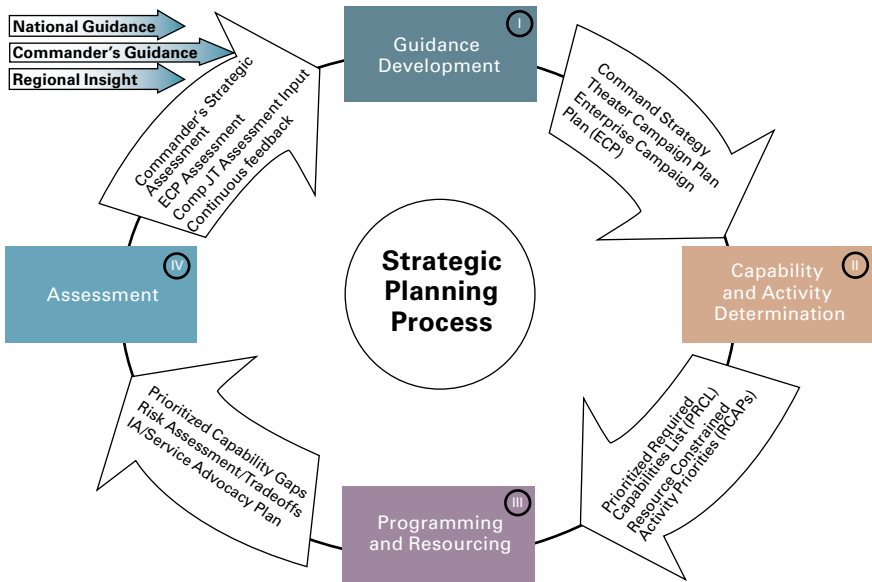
National Guidance
Commander's Guidance
Regional Insight

I
Guidance Development

Command Strategy
Theater Campaign Plan
Enterprise Campaign Plan (ECP)

II
Capability and Activity Determination

Prioritized Required Capabilities List (PRCL)
Resource Constrained Activity Priorities (RCAPs)

III
Programming and Resourcing

Prioritized Capability Gaps
Risk Assessment/Tradeoffs
IA/Service Advocacy Plan

IV
Assessment

Commander's Strategic Assessment
ECP Assessment
Comp JT Assessment Input
Continuous feedback

Strategic Planning Process